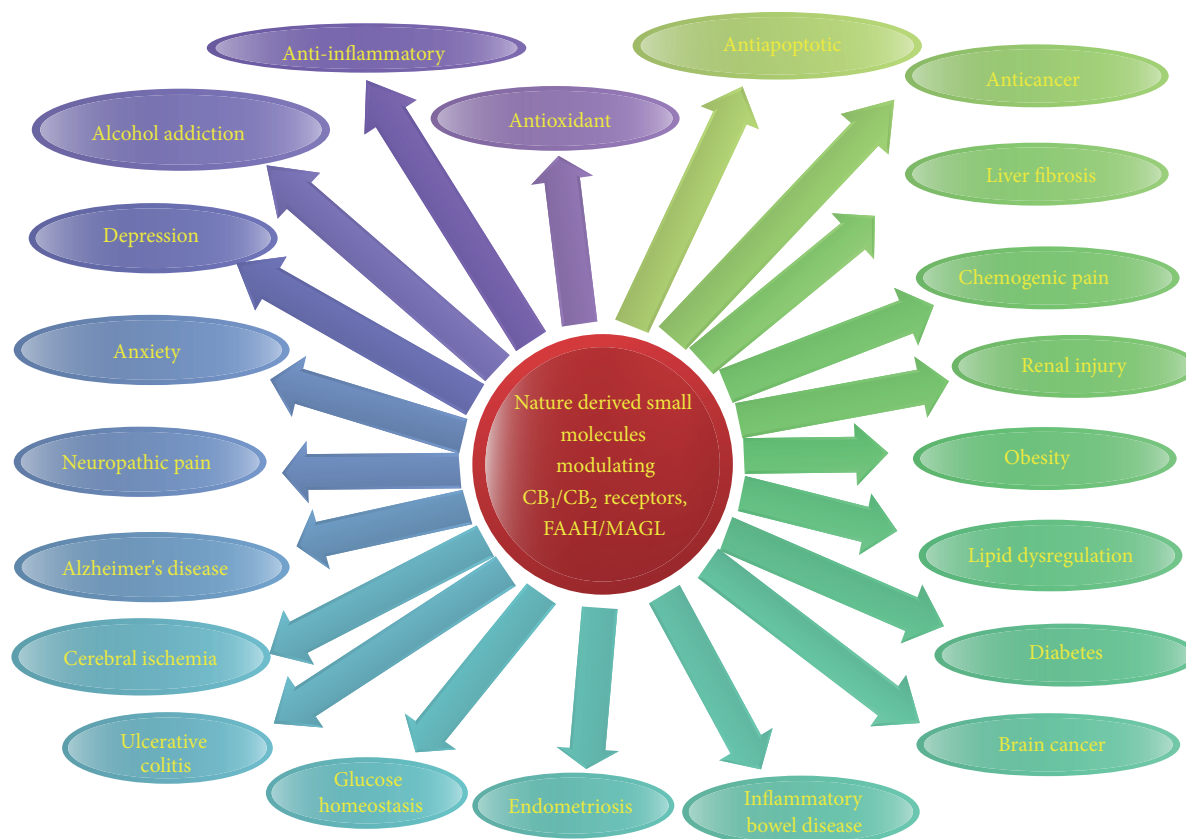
Nature derived small molecules modulating $CB_1/CB_2$ receptors, FAAH/MAGL

Anti-inflammatory

Antioxidant

Antiapoptotic

Anticancer

Liver fibrosis

Chemogenic pain

Renal injury

Obesity

Lipid dysregulation

Diabetes

Brain cancer

Inflammatory bowel disease

Endometriosis

Glucose homeostasis

Ulcerative colitis

Cerebral ischemia

Alzheimer's disease

Neuropathic pain

Anxiety

Depression

Alcohol addiction